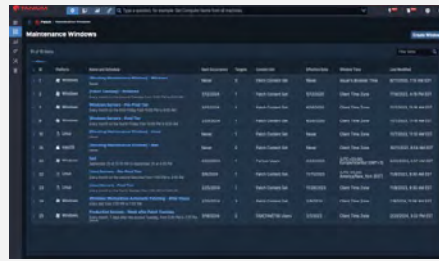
Maintenance Windows

Type a question, for example: Get Computer Name from all machines

Create Window

Windows

Windows

Windows

Windows

Linux

Linux

macOS

Windows

Windows

Linux

Linux

Windows

Windows

Production Servers - Week after Patch Tuesday

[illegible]